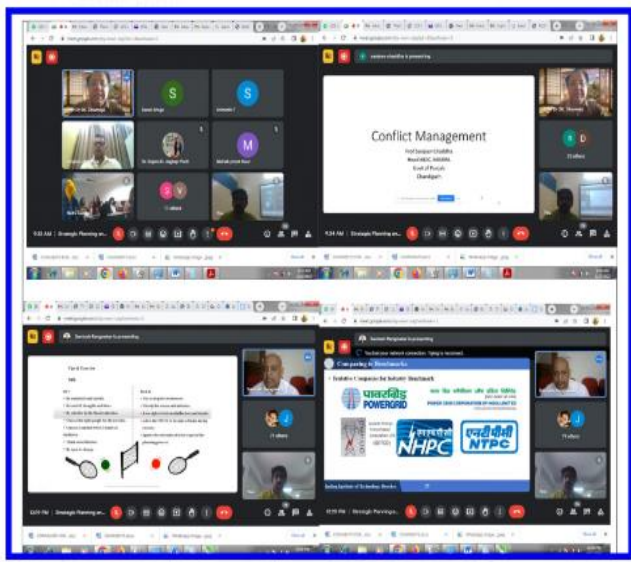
S

S

M

S V

Strategic Planning an...

Conflict Management

Prof Sanjeev Chaddha

Head HRDC, HRDRB,

Govt of Punjab

Chandigarh

Sanjeev Chaddha is presenting

Strategic Planning an...

Strategic Planning an...

Comparing to Benchmarks

Indian Companies for Industry Benchmark

पावरग्रिड

POWERGRID

पावर ग्रिड कॉर्पोरेशन ऑफ इंडिया लिमिटेड

POWER GRID CORPORATION OF INDIA LIMITED

NHPC

एनटीपीसी

NTPC

Strategic Planning a...